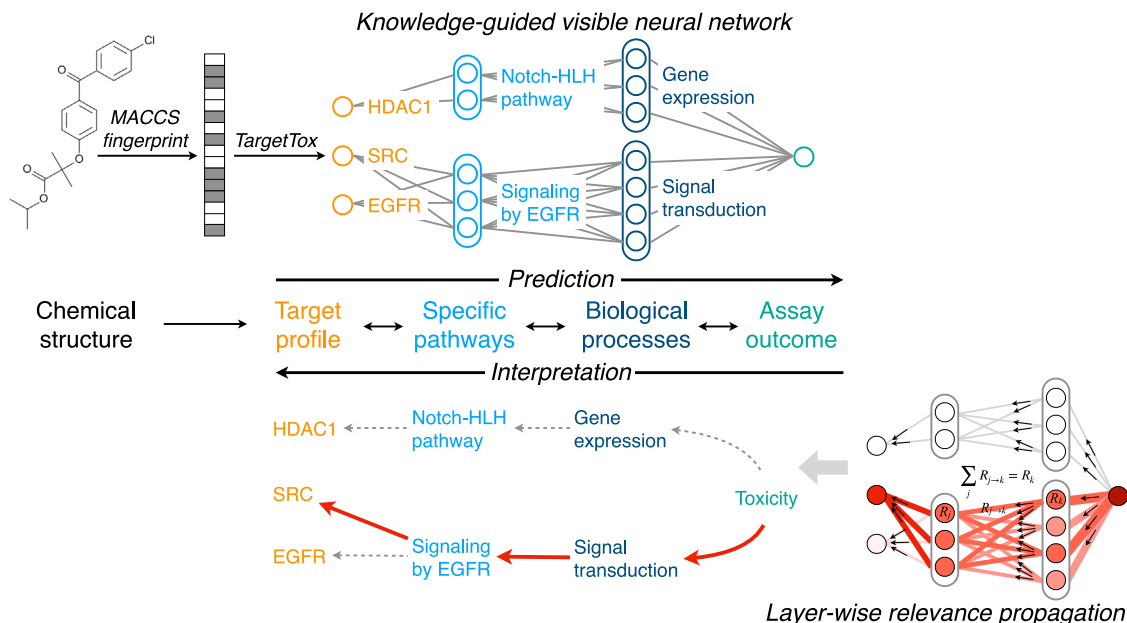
Knowledge-guided visible neural network

Cl

O

O

O

O

MACCS fingerprint

TargetTox

HDAC1

Notch-HLH pathway

Gene expression

SRC

EGFR

Signaling by EGFR

Signal transduction

Prediction

Chemical structure

Target profile

Specific pathways

Biological processes

Assay outcome

Interpretation

HDAC1

Notch-HLH pathway

Gene expression

SRC

EGFR

Signaling by EGFR

Signal transduction

Toxicity

$\sum_j R_{j \to k} = R_k$

$R_j$

$R_{j \to k}$

$R_k$

Layer-wise relevance propagation